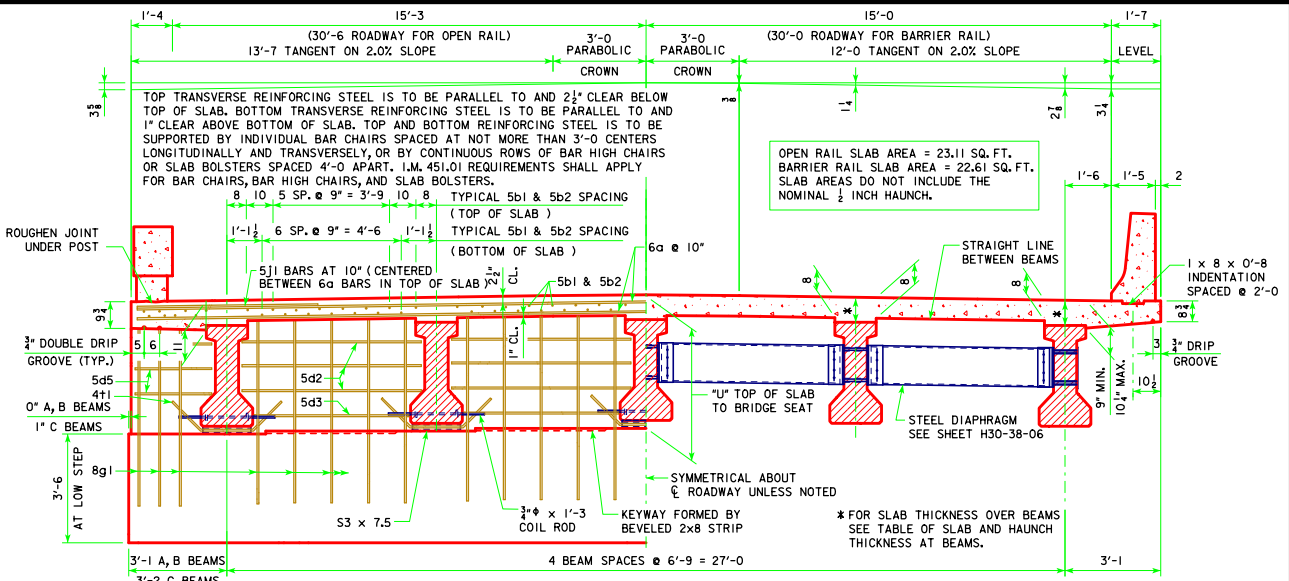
1'-4   15'-3   15'-0   1'-7

(30'-6 ROADWAY FOR OPEN RAIL)
13'-7 TANGENT ON 2.0% SLOPE

3'-0 PARABOLIC CROWN

3'-0 PARABOLIC CROWN

(30'-0 ROADWAY FOR BARRIER RAIL)
12'-0 TANGENT ON 2.0% SLOPE

LEVEL

$3\frac{5}{8}$   $\frac{3}{8}$   $1\frac{1}{4}$   $2\frac{7}{8}$   $3\frac{1}{4}$

TOP TRANSVERSE REINFORCING STEEL IS TO BE PARALLEL TO AND $2\frac{1}{2}$" CLEAR BELOW TOP OF SLAB. BOTTOM TRANSVERSE REINFORCING STEEL IS TO BE PARALLEL TO AND 1" CLEAR ABOVE BOTTOM OF SLAB. TOP AND BOTTOM REINFORCING STEEL IS TO BE SUPPORTED BY INDIVIDUAL BAR CHAIRS SPACED AT NOT MORE THAN 3'-0 CENTERS LONGITUDINALLY AND TRANSVERSELY, OR BY CONTINUOUS ROWS OF BAR HIGH CHAIRS OR SLAB BOLSTERS SPACED 4'-0 APART. I.M. 451.01 REQUIREMENTS SHALL APPLY FOR BAR CHAIRS, BAR HIGH CHAIRS, AND SLAB BOLSTERS.

OPEN RAIL SLAB AREA = 23.11 SQ. FT.
BARRIER RAIL SLAB AREA = 22.61 SQ. FT.
SLAB AREAS DO NOT INCLUDE THE NOMINAL $\frac{1}{2}$ INCH HAUNCH.

8  10  5 SP. @ 9" = 3'-9  10  8
TYPICAL 5b1 & 5b2 SPACING
( TOP OF SLAB )

1'-1$\frac{1}{2}$  6 SP. @ 9" = 4'-6  1'-1$\frac{1}{2}$
TYPICAL 5b1 & 5b2 SPACING
( BOTTOM OF SLAB )

1'-6   1'-5   2

ROUGHEN JOINT UNDER POST

5j1 BARS AT 10" ( CENTERED BETWEEN 6a BARS IN TOP OF SLAB )

$2\frac{1}{2}$" CL.

6a @ 10"

5b1 & 5b2

STRAIGHT LINE BETWEEN BEAMS

1 x 8 x 0'-8 INDENTATION SPACED @ 2'-0

8  8  8

$9\frac{3}{4}$   $8\frac{3}{4}$

$\frac{3}{4}$" DOUBLE DRIP GROOVE (TYP.)

5  6

1" CL.

5d5
4t1
0" A, B BEAMS
1" C BEAMS

5d2
5d3

"U" TOP OF SLAB TO BRIDGE SEAT

STEEL DIAPHRAGM SEE SHEET H30-38-06

9" MIN.
$10\frac{1}{4}$" MAX.

3   $\frac{3}{4}$" DRIP GROOVE

$10\frac{1}{2}$

3'-6 AT LOW STEP

8g1

SYMMETRICAL ABOUT ℄ ROADWAY UNLESS NOTED

S3 x 7.5

$\frac{3}{4}$"φ x 1'-3 COIL ROD

KEYWAY FORMED BY BEVELED 2x8 STRIP

* FOR SLAB THICKNESS OVER BEAMS SEE TABLE OF SLAB AND HAUNCH THICKNESS AT BEAMS.

3'-1 A, B BEAMS
3'-2 C BEAMS

4 BEAM SPACES @ 6'-9 = 27'-0

3'-1